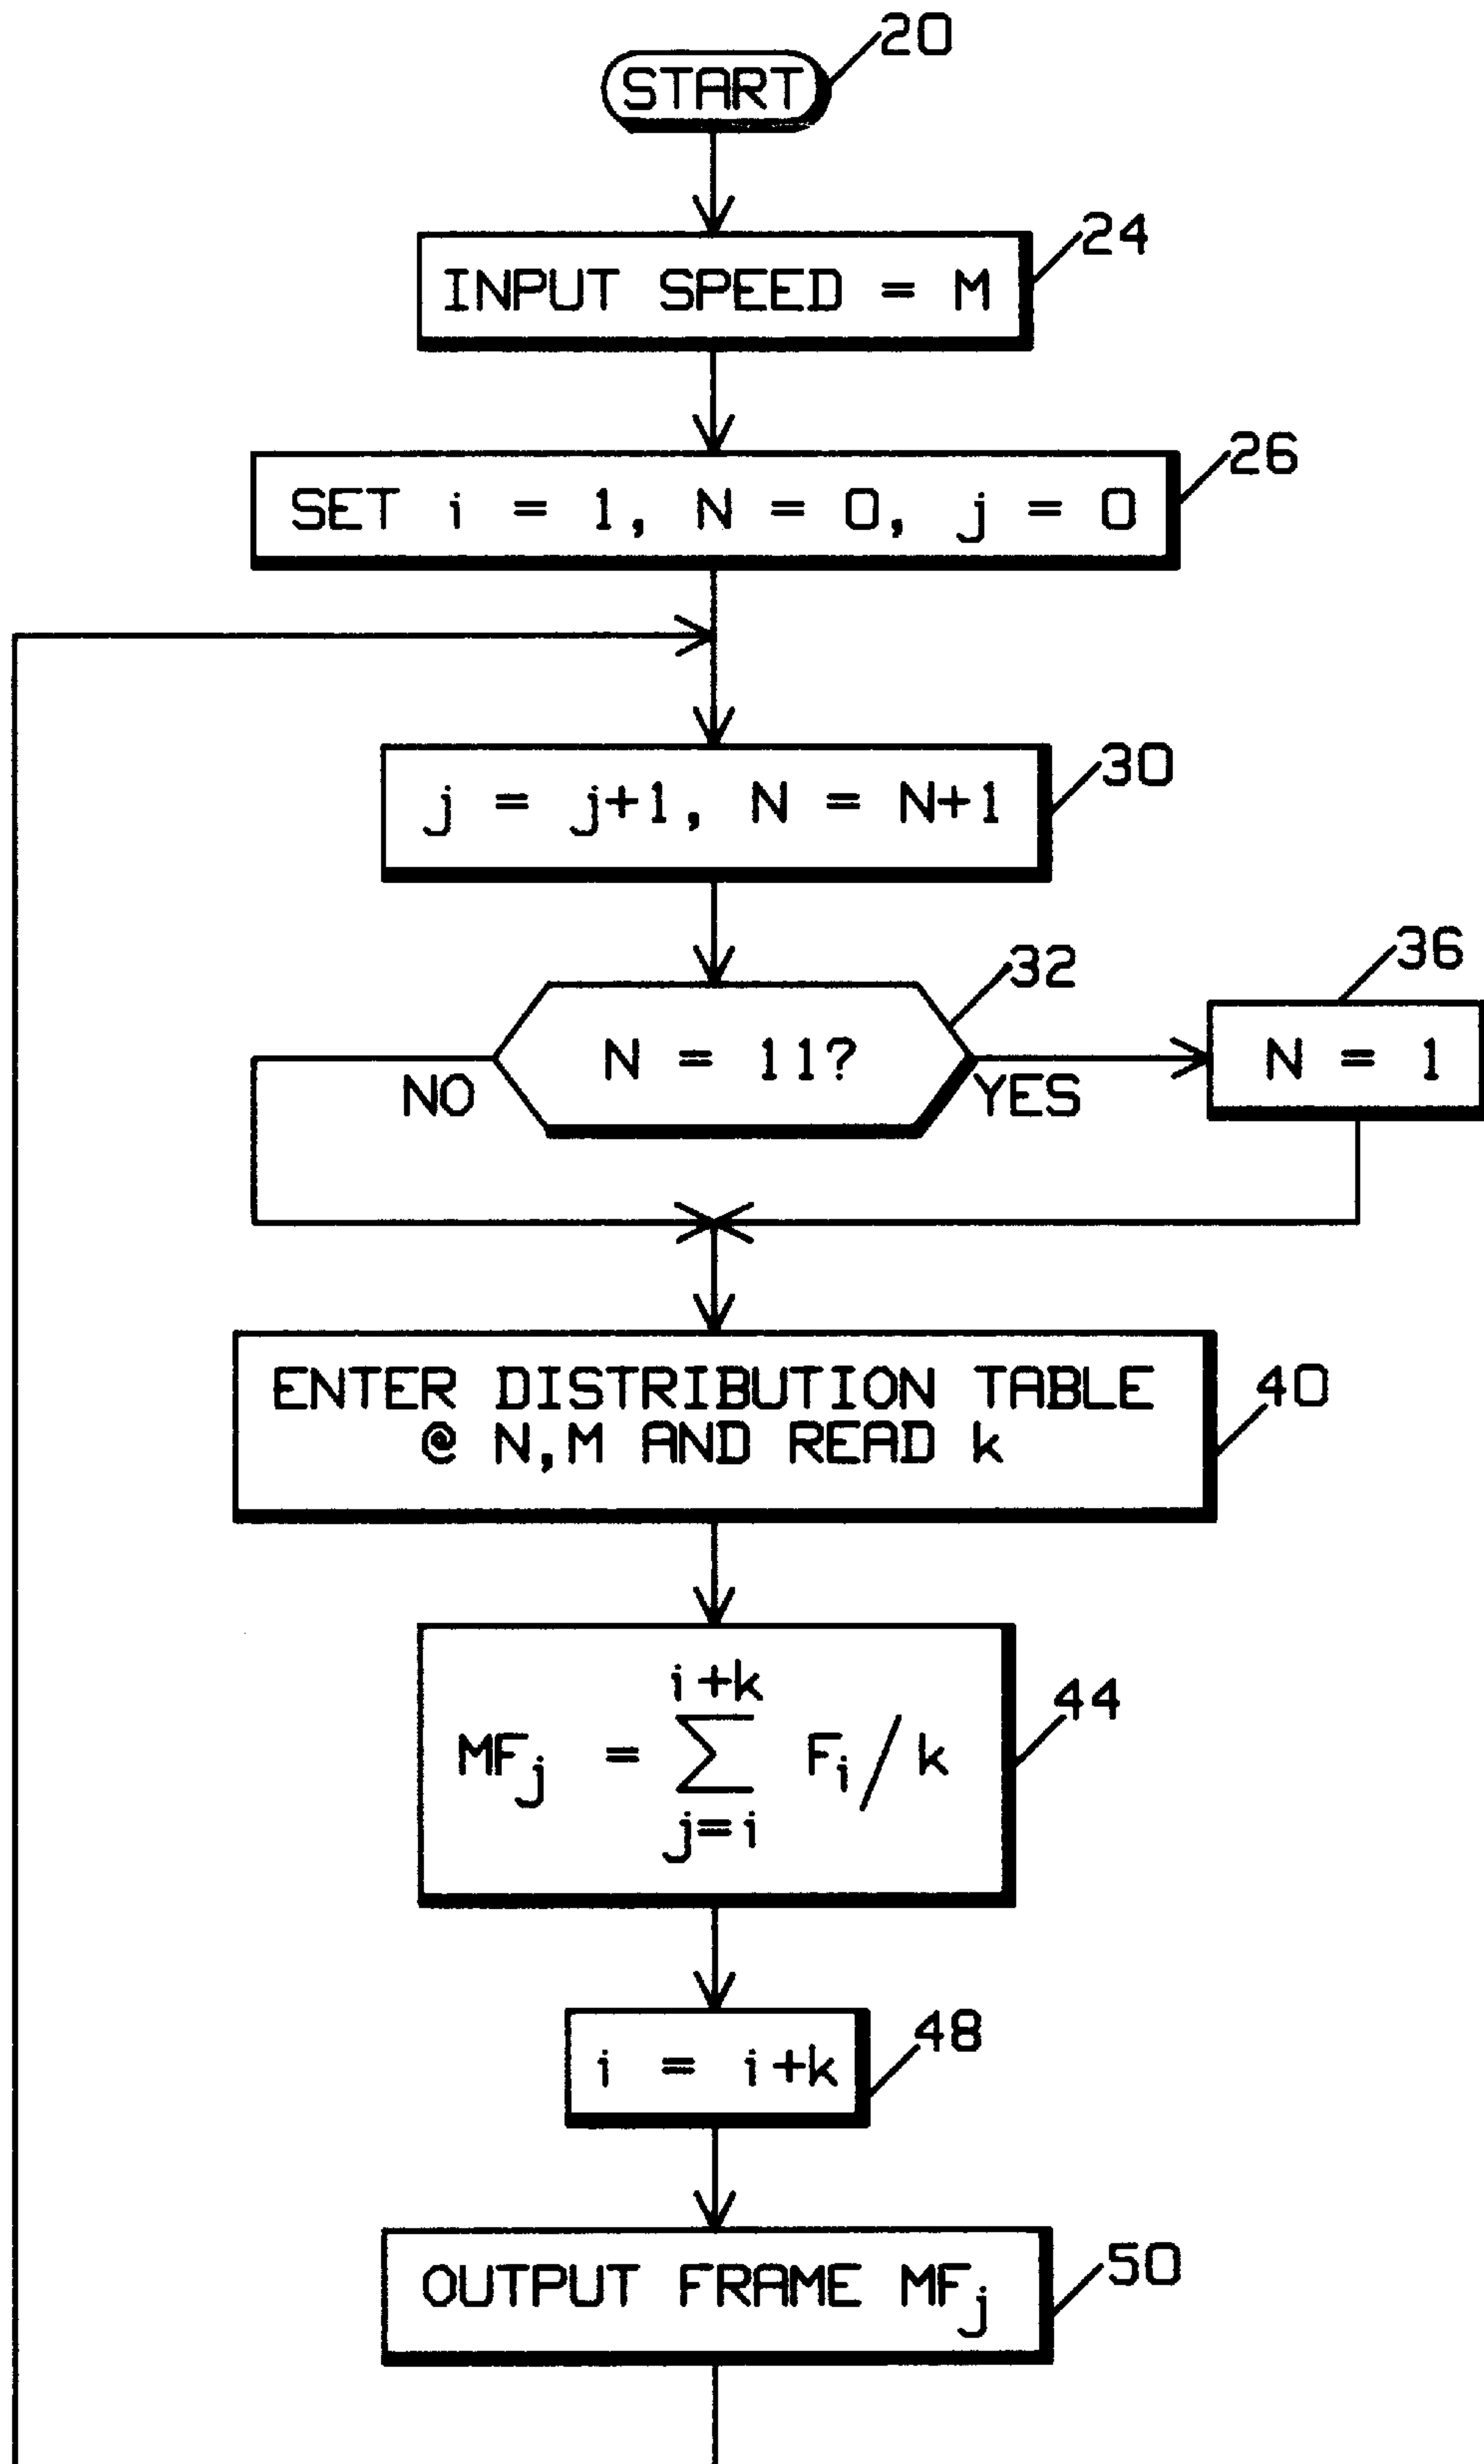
START 20

INPUT SPEED = M 24

SET i = 1, N = 0, j = 0 26

j = j+1, N = N+1 30

N = 11? 32

NO

YES

N = 1 36

ENTER DISTRIBUTION TABLE @ N,M AND READ k 40

$MF_j = \sum_{j=i}^{i+k} F_i / k$ 44

i = i+k 48

OUTPUT FRAME $MF_j$ 50